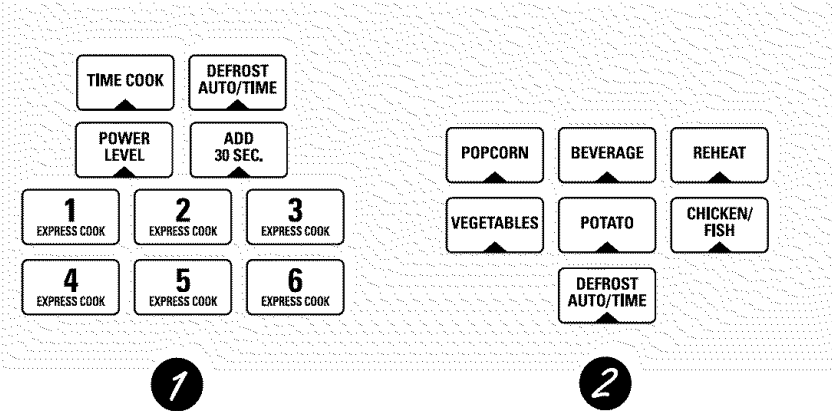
TIME COOK

DEFROST AUTO/TIME

POWER LEVEL

ADD 30 SEC.

1 EXPRESS COOK

2 EXPRESS COOK

3 EXPRESS COOK

4 EXPRESS COOK

5 EXPRESS COOK

6 EXPRESS COOK

POPCORN

BEVERAGE

REHEAT

VEGETABLES

POTATO

CHICKEN/ FISH

DEFROST AUTO/TIME

1

2